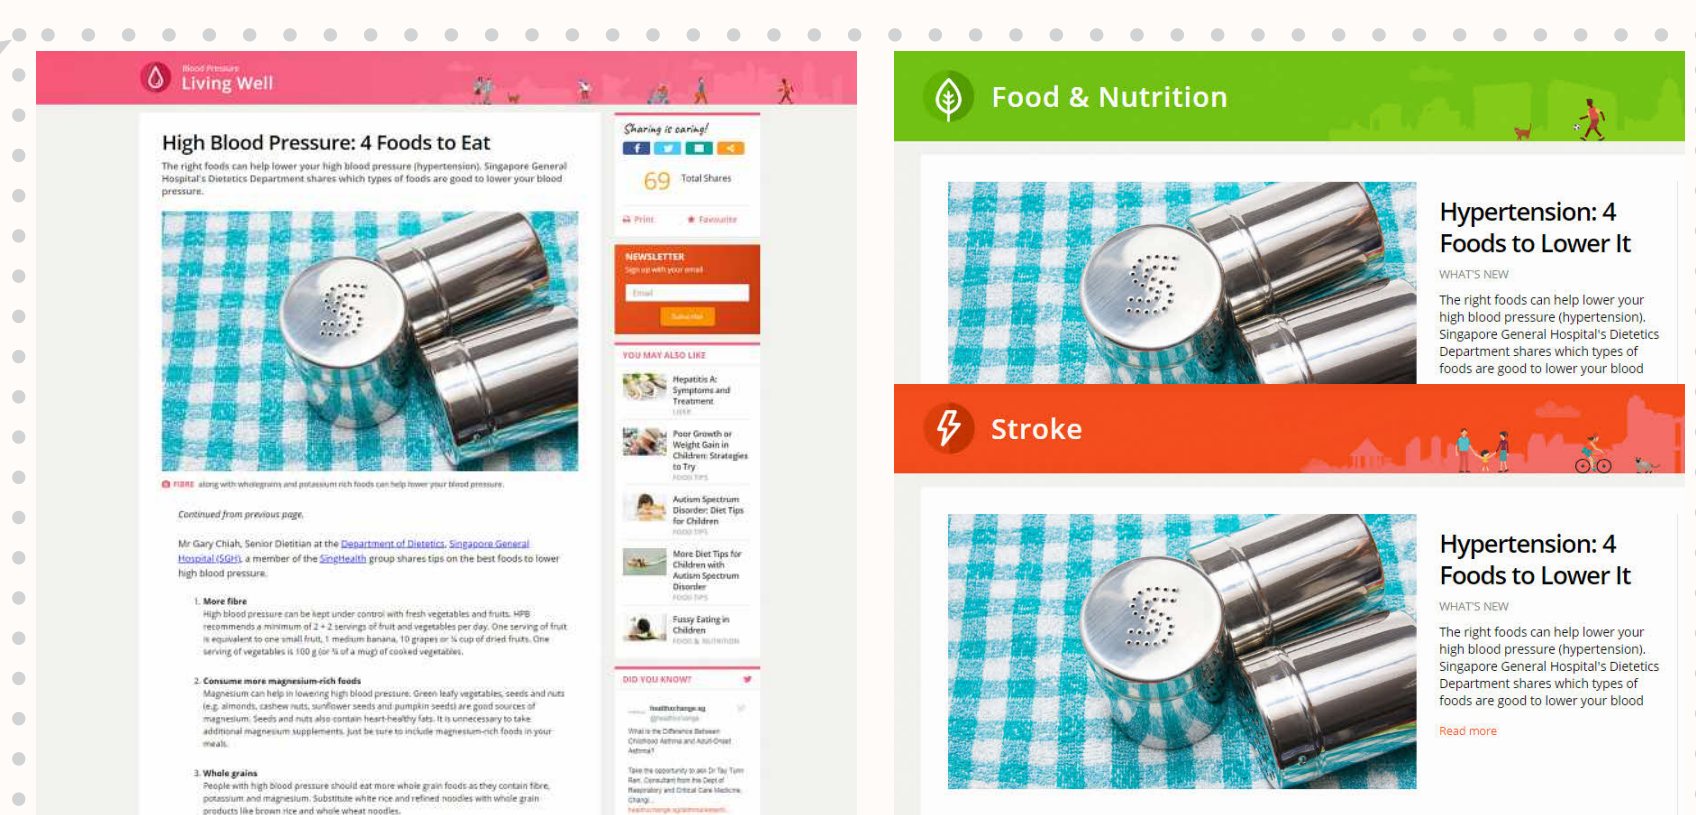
Blood Pressure
Living Well

High Blood Pressure: 4 Foods to Eat

The right foods can help lower your high blood pressure (hypertension). Singapore General Hospital's Dietetics Department shares which types of foods are good to lower your blood pressure.

FIBRE along with wholegrains and potassium rich foods can help lower your blood pressure.

Continued from previous page.

Mr Gary Chiah, Senior Dietitian at the Department of Dietetics, Singapore General Hospital (SGH), a member of the SingHealth group shares tips on the best foods to lower high blood pressure.

1. More fibre
High blood pressure can be kept under control with fresh vegetables and fruits. HPB recommends a minimum of 2 + 2 servings of fruit and vegetables per day. One serving of fruit is equivalent to one small fruit, 1 medium banana, 10 grapes or ¼ cup of dried fruits. One serving of vegetables is 100 g (or ¾ of a mug) of cooked vegetables.

2. Consume more magnesium-rich foods
Magnesium can help in lowering high blood pressure. Green leafy vegetables, seeds and nuts (e.g. almonds, cashew nuts, sunflower seeds and pumpkin seeds) are good sources of magnesium. Seeds and nuts also contain heart-healthy fats. It is unnecessary to take additional magnesium supplements. Just be sure to include magnesium-rich foods in your meals.

3. Whole grains
People with high blood pressure should eat more whole grain foods as they contain fibre, potassium and magnesium. Substitute white rice and refined noodles with whole grain products like brown rice and whole wheat noodles.

Sharing is caring!
69 Total Shares
Print Favourite

NEWSLETTER
Sign up with your email
Email
Subscribe

YOU MAY ALSO LIKE
Hepatitis A: Symptoms and Treatment
LIVER
Poor Growth or Weight Gain in Children: Strategies to Try
FOOD TIPS
Autism Spectrum Disorder: Diet Tips for Children
FOOD TIPS
More Diet Tips for Children with Autism Spectrum Disorder
FOOD TIPS
Fussy Eating in Children
FOOD & NUTRITION

DID YOU KNOW?
healthxchange.sg
@healthxchange
What is the Difference Between Childhood Asthma and Adult-Onset Asthma?
Take the opportunity to ask Dr Tay Tunn Ren, Consultant from the Dept of Respiratory and Critical Care Medicine, Changi...
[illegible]

Food & Nutrition

Hypertension: 4 Foods to Lower It
WHAT'S NEW
The right foods can help lower your high blood pressure (hypertension). Singapore General Hospital's Dietetics Department shares which types of foods are good to lower your blood

Stroke

Hypertension: 4 Foods to Lower It
WHAT'S NEW
The right foods can help lower your high blood pressure (hypertension). Singapore General Hospital's Dietetics Department shares which types of foods are good to lower your blood
Read more